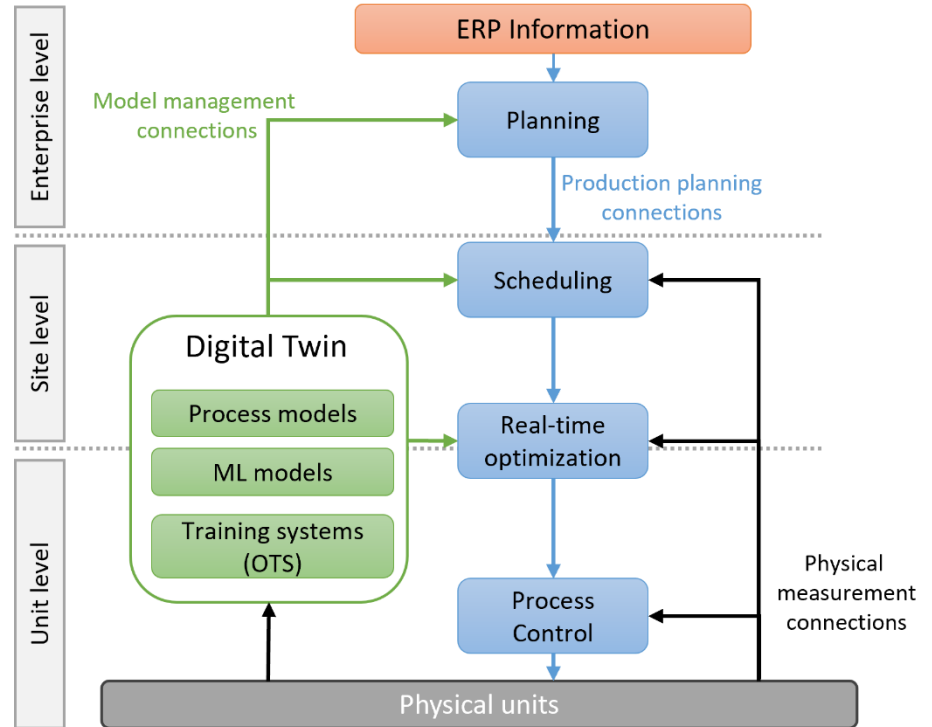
Enterprise level

Site level

Unit level

ERP Information

Model management connections

Planning

Production planning connections

Scheduling

Digital Twin

Process models

ML models

Training systems (OTS)

Real-time optimization

Process Control

Physical measurement connections

Physical units